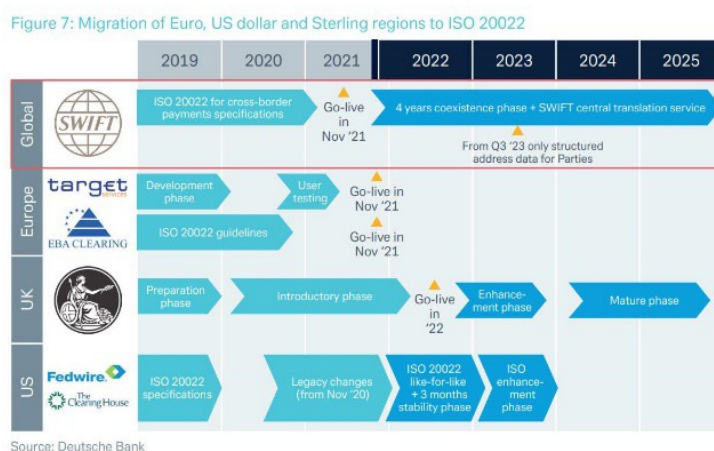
Figure 7: Migration of Euro, US dollar and Sterling regions to ISO 20022

| | 2019 | 2020 | 2021 | 2022 | 2023 | 2024 | 2025 |
|---|---|---|---|---|---|---|---|

Global

SWIFT

ISO 20022 for cross-border payments specifications

Go-live in Nov '21

4 years coexistence phase + SWIFT central translation service

From Q3 '23 only structured address data for Parties

Europe

target services

Development phase

User testing

Go-live in Nov '21

EBA CLEARING

ISO 20022 guidelines

Go-live in Nov '21

UK

Preparation phase

Introductory phase

Go-live in '22

Enhancement phase

Mature phase

US

Fedwire

The Clearing House

ISO 20022 specifications

Legacy changes (from Nov '20)

ISO 20022 like-for-like + 3 months stability phase

ISO enhancement phase

Source: Deutsche Bank